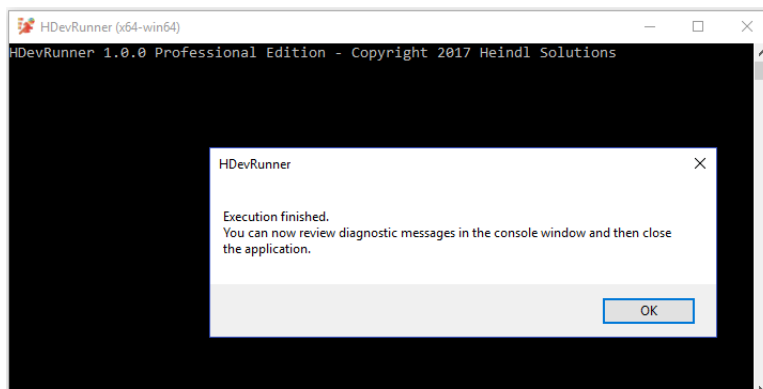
HDevRunner (x64-win64)

HDevRunner 1.0.0 Professional Edition - Copyright 2017 Heindl Solutions

HDevRunner

Execution finished.
You can now review diagnostic messages in the console window and then close the application.

OK